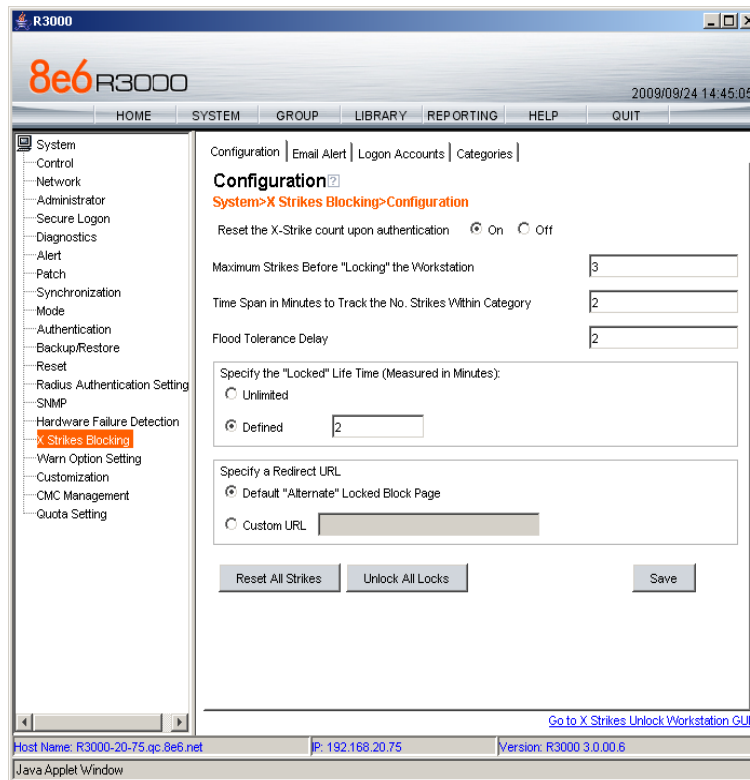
R3000

8e6 R3000

2009/09/24 14:45:05

HOME | SYSTEM | GROUP | LIBRARY | REPORTING | HELP | QUIT

System
Control
Network
Administrator
Secure Logon
Diagnostics
Alert
Patch
Synchronization
Mode
Authentication
Backup/Restore
Reset
Radius Authentication Setting
SNMP
Hardware Failure Detection
X Strikes Blocking
Warn Option Setting
Customization
CMC Management
Quota Setting

Configuration | Email Alert | Logon Accounts | Categories

Configuration

System>X Strikes Blocking>Configuration

Reset the X-Strike count upon authentication On Off

Maximum Strikes Before "Locking" the Workstation 3

Time Span in Minutes to Track the No. Strikes Within Category 2

Flood Tolerance Delay 2

Specify the "Locked" Life Time (Measured in Minutes):

Unlimited

Defined 2

Specify a Redirect URL

Default "Alternate" Locked Block Page

Custom URL

Reset All Strikes | Unlock All Locks | Save

Go to X Strikes Unlock Workstation GUI

Host Name: R3000-20-75.qc.8e6.net | IP: 192.168.20.75 | Version: R3000 3.0.00.6

Java Applet Window